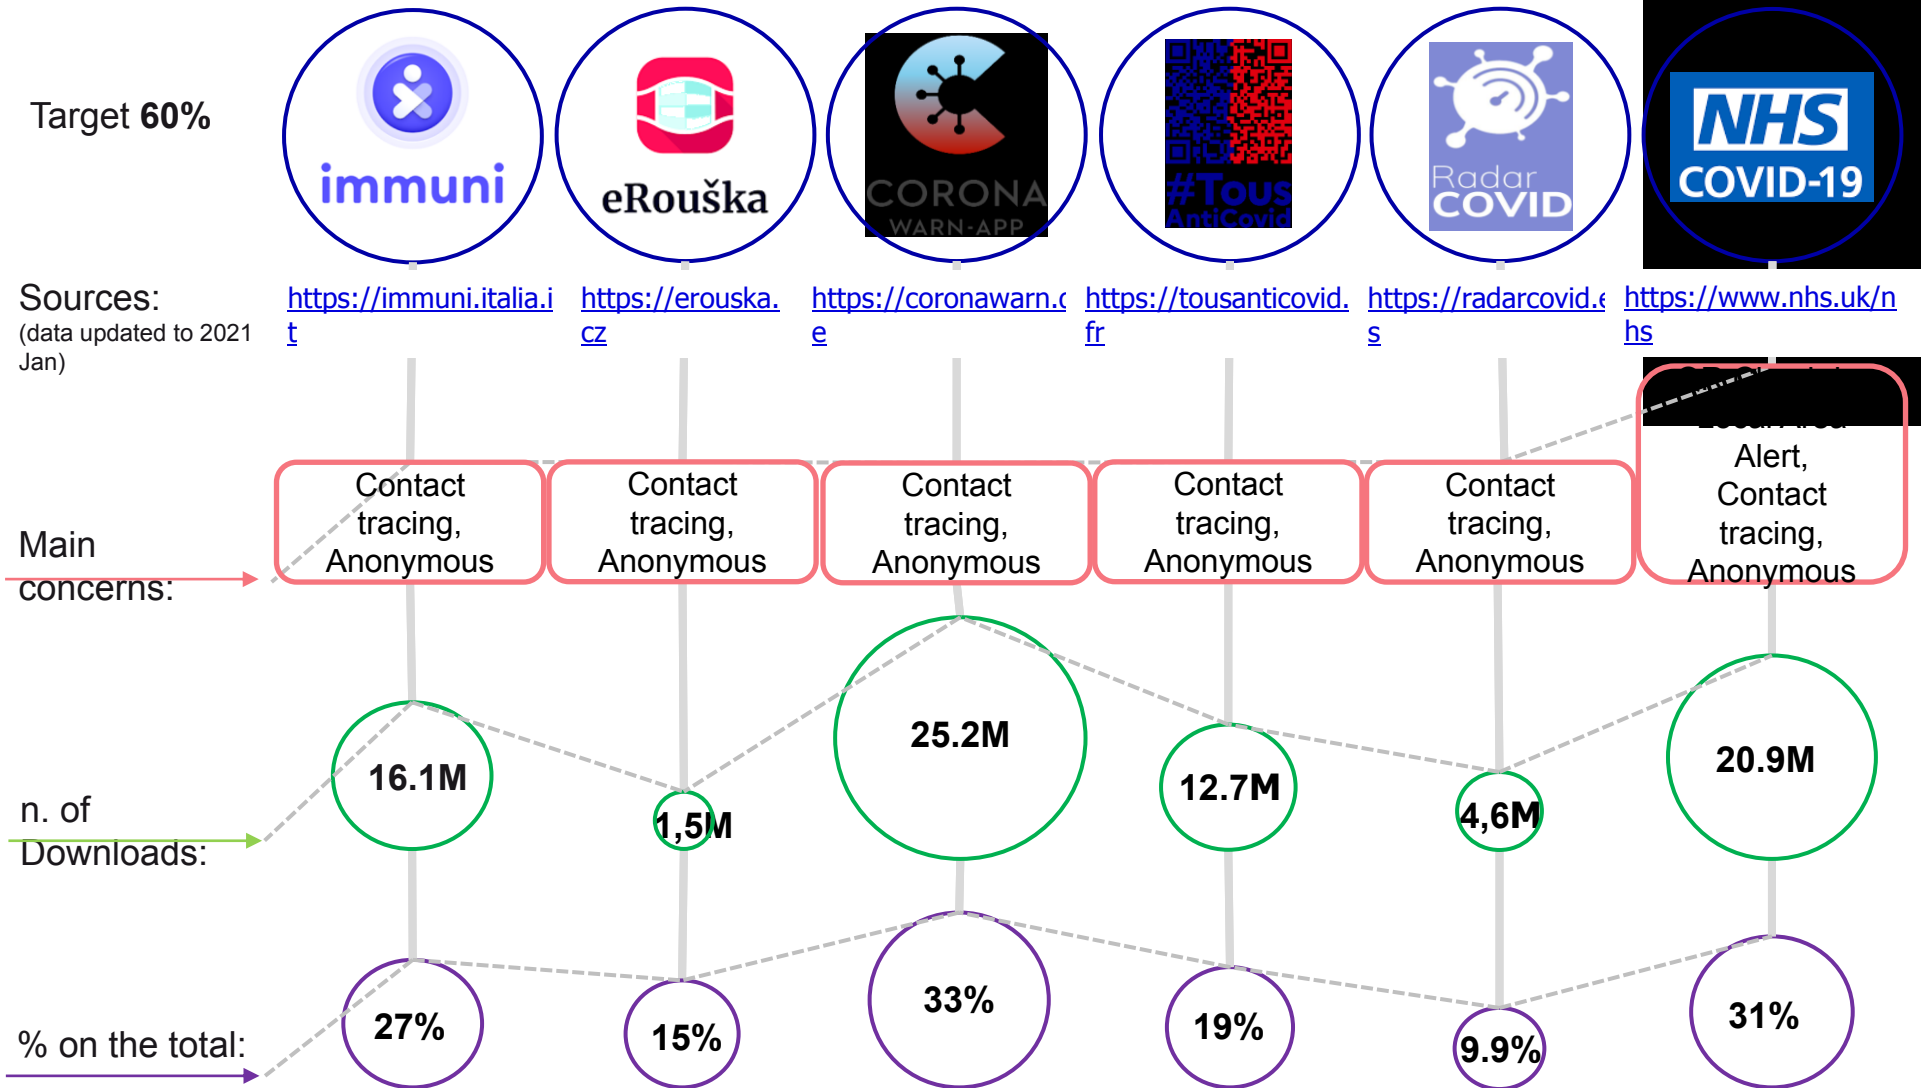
Target **60%**

immuni

eRouška

CORONA WARN-APP

#Tous AntiCovid

Radar COVID

NHS COVID-19

Sources:
(data updated to 2021 Jan)

https://immuni.italia.it

https://erouska.cz

https://coronawarn.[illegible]e

https://tousanticovid.fr

https://radarcovid.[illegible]s

https://www.nhs.uk/nhs

Main concerns:

Contact tracing, Anonymous

Contact tracing, Anonymous

Contact tracing, Anonymous

Contact tracing, Anonymous

Contact tracing, Anonymous

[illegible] Alert, Contact tracing, Anonymous

n. of Downloads:

16.1M

1,5M

25.2M

12.7M

4,6M

20.9M

% on the total:

27%

15%

33%

19%

9.9%

31%